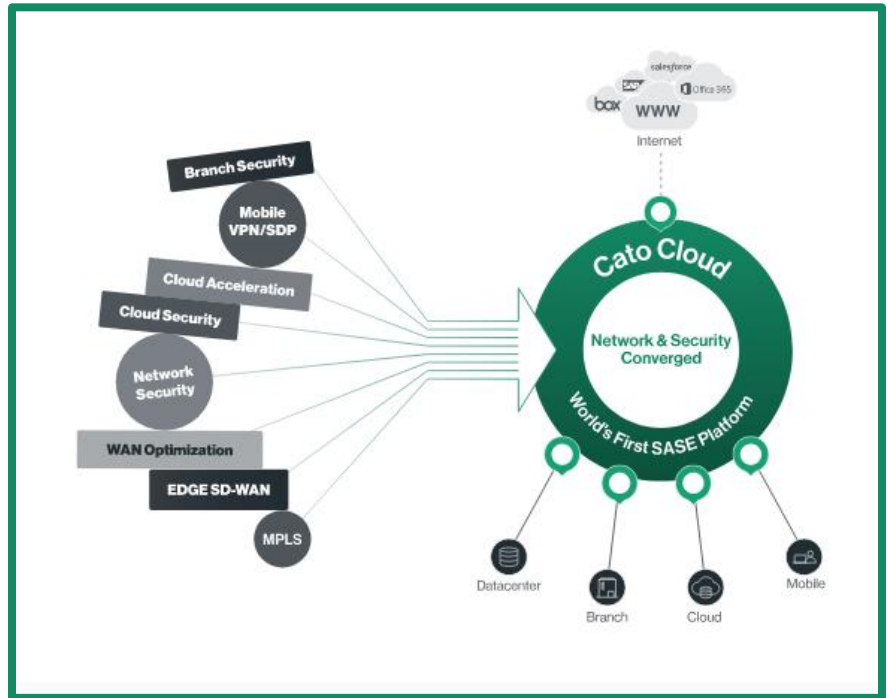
salesforce
SAP
Office 365
box
WWW
Internet

Branch Security
Mobile VPN/SDP
Cloud Acceleration
Cloud Security
Network Security
WAN Optimization
EDGE SD-WAN
MPLS

Cato Cloud
Network & Security Converged
World's First SASE Platform

Datacenter
Branch
Cloud
Mobile